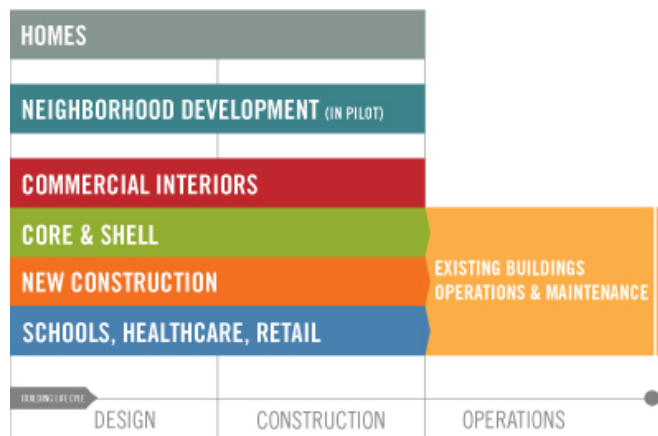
HOMES

NEIGHBORHOOD DEVELOPMENT (IN PILOT)

COMMERCIAL INTERIORS

CORE & SHELL

NEW CONSTRUCTION

SCHOOLS, HEALTHCARE, RETAIL

EXISTING BUILDINGS OPERATIONS & MAINTENANCE

BUILDING LIFE CYCLE

DESIGN

CONSTRUCTION

OPERATIONS